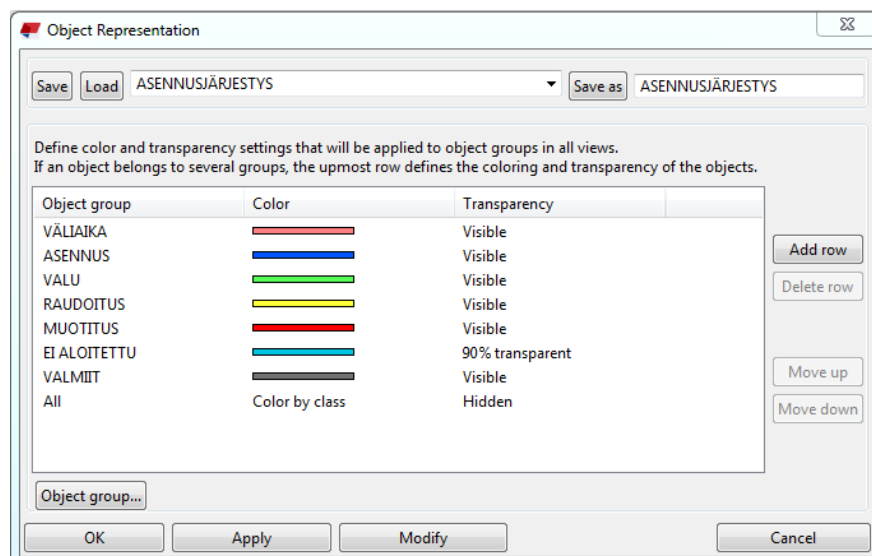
Object Representation

Save Load ASENNUSJÄRJESTYS Save as ASENNUSJÄRJESTYS

Define color and transparency settings that will be applied to object groups in all views.
If an object belongs to several groups, the upmost row defines the coloring and transparency of the objects.

| Object group | Color | Transparency |
|---|---|---|
| VÄLIAIKA | | Visible |
| ASENNUS | | Visible |
| VALU | | Visible |
| RAUDOITUS | | Visible |
| MUOTITUS | | Visible |
| EI ALOITETTU | | 90% transparent |
| VALMIIT | | Visible |
| All | Color by class | Hidden |

Add row
Delete row
Move up
Move down

Object group...

OK Apply Modify Cancel